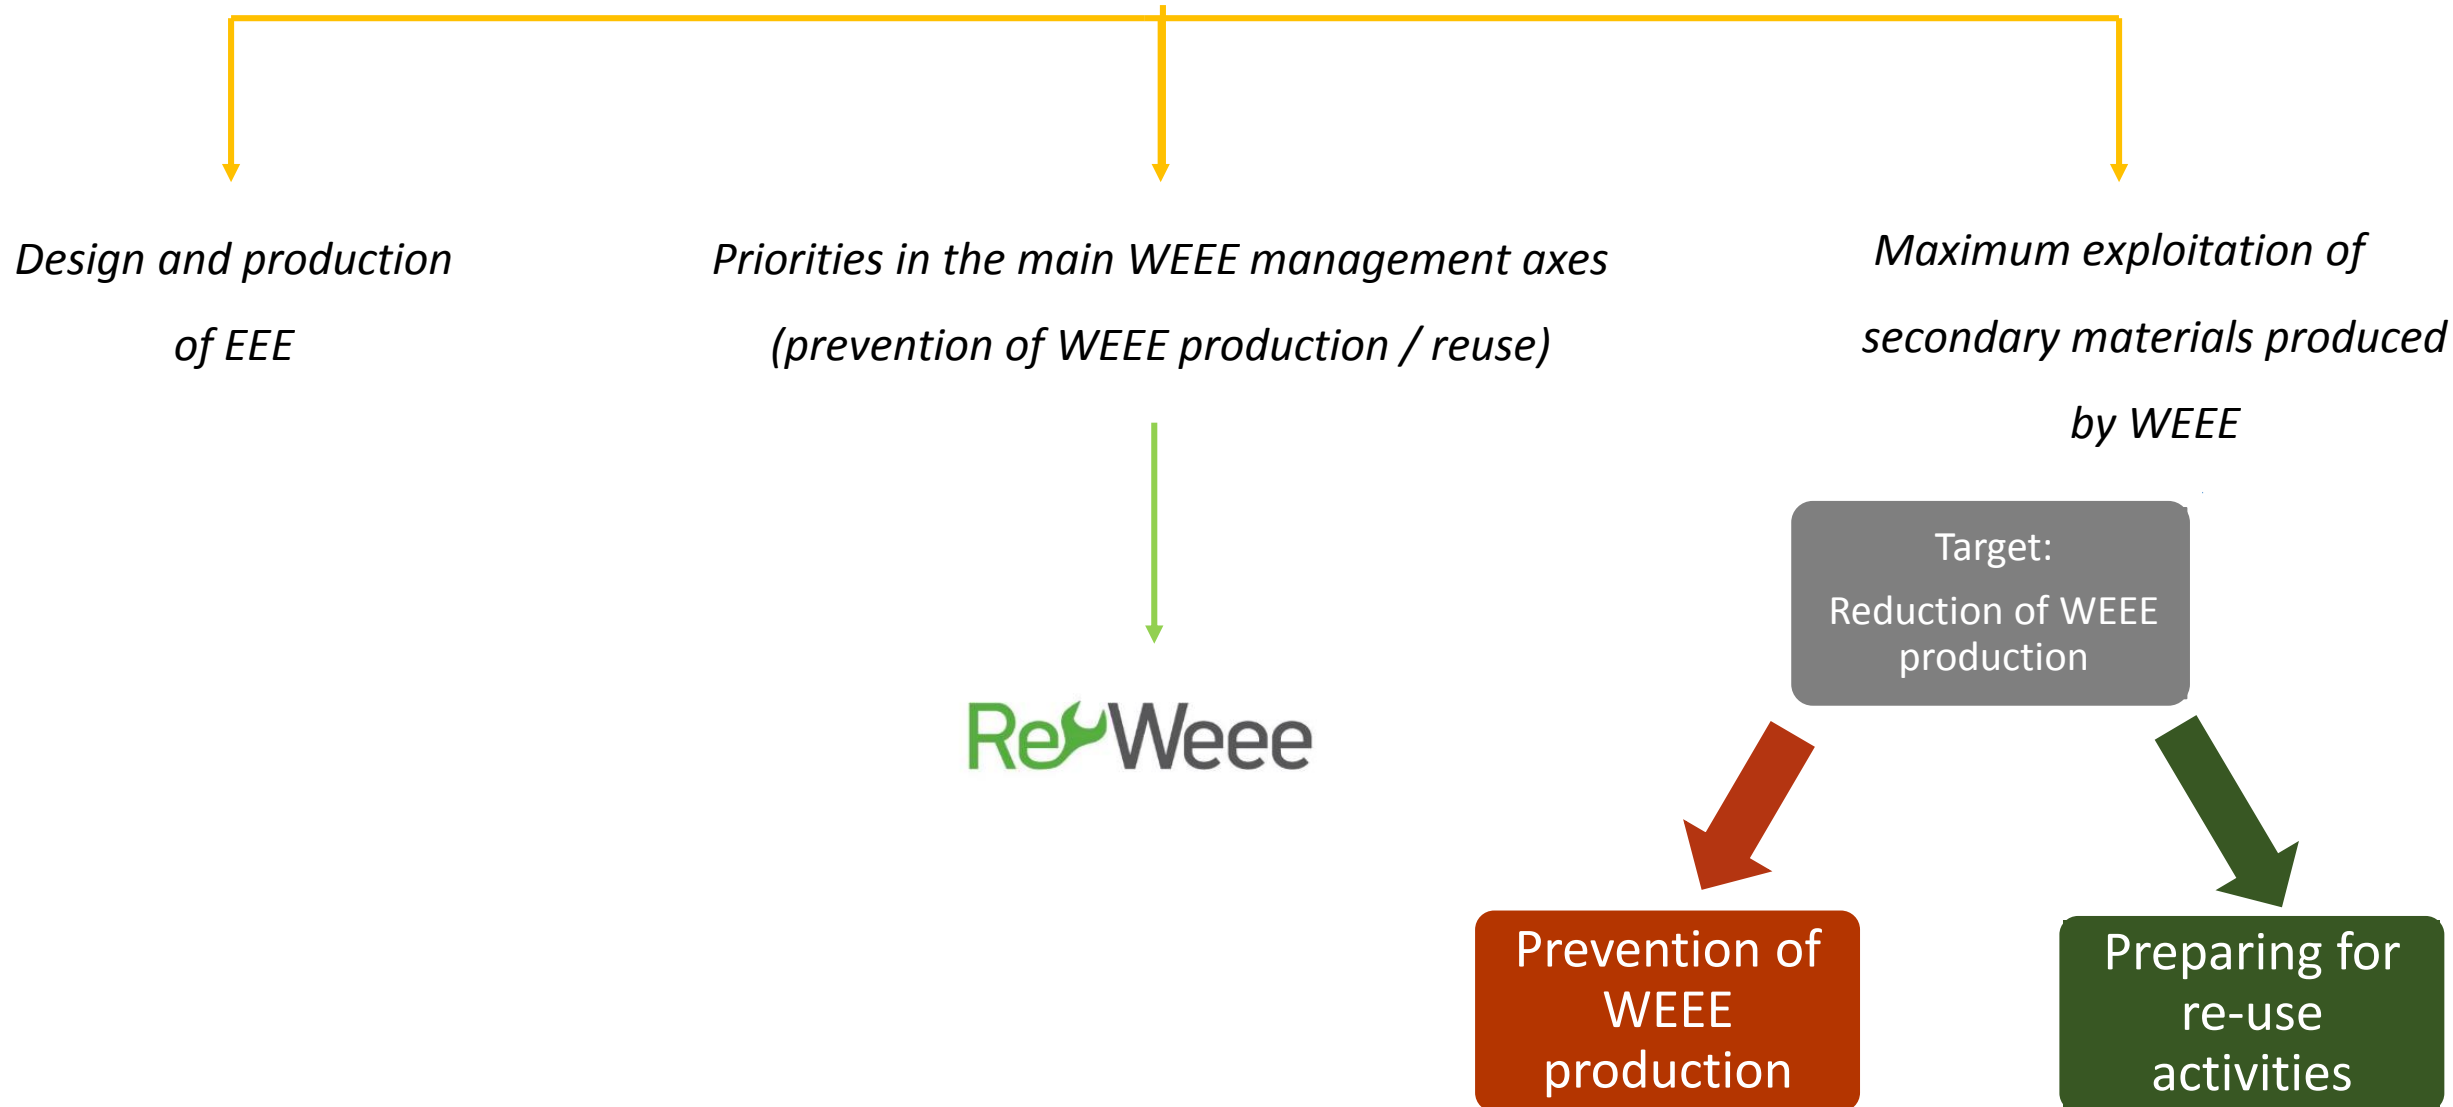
Design and production of EEE

Priorities in the main WEEE management axes (prevention of WEEE production / reuse)

Maximum exploitation of secondary materials produced by WEEE

ReWeee

Target:

Reduction of WEEE production

Prevention of WEEE production

Preparing for re-use activities